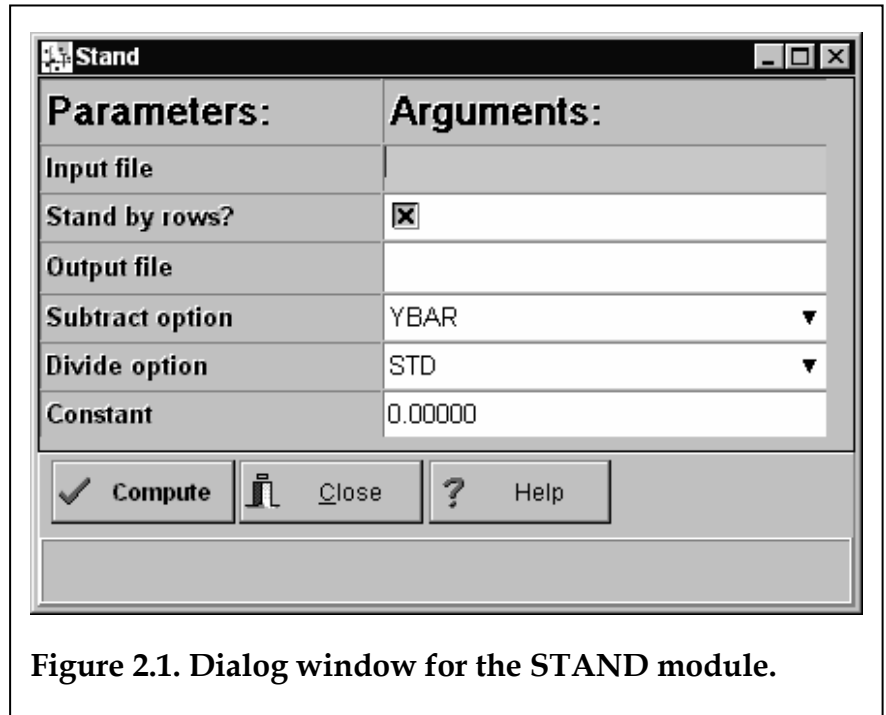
Stand

| Parameters: | Arguments: |
|---|---|
| Input file | |
| Stand by rows? | ☒ |
| Output file | |
| Subtract option | YBAR |
| Divide option | STD |
| Constant | 0.00000 |

Compute Close Help

Figure 2.1. Dialog window for the STAND module.